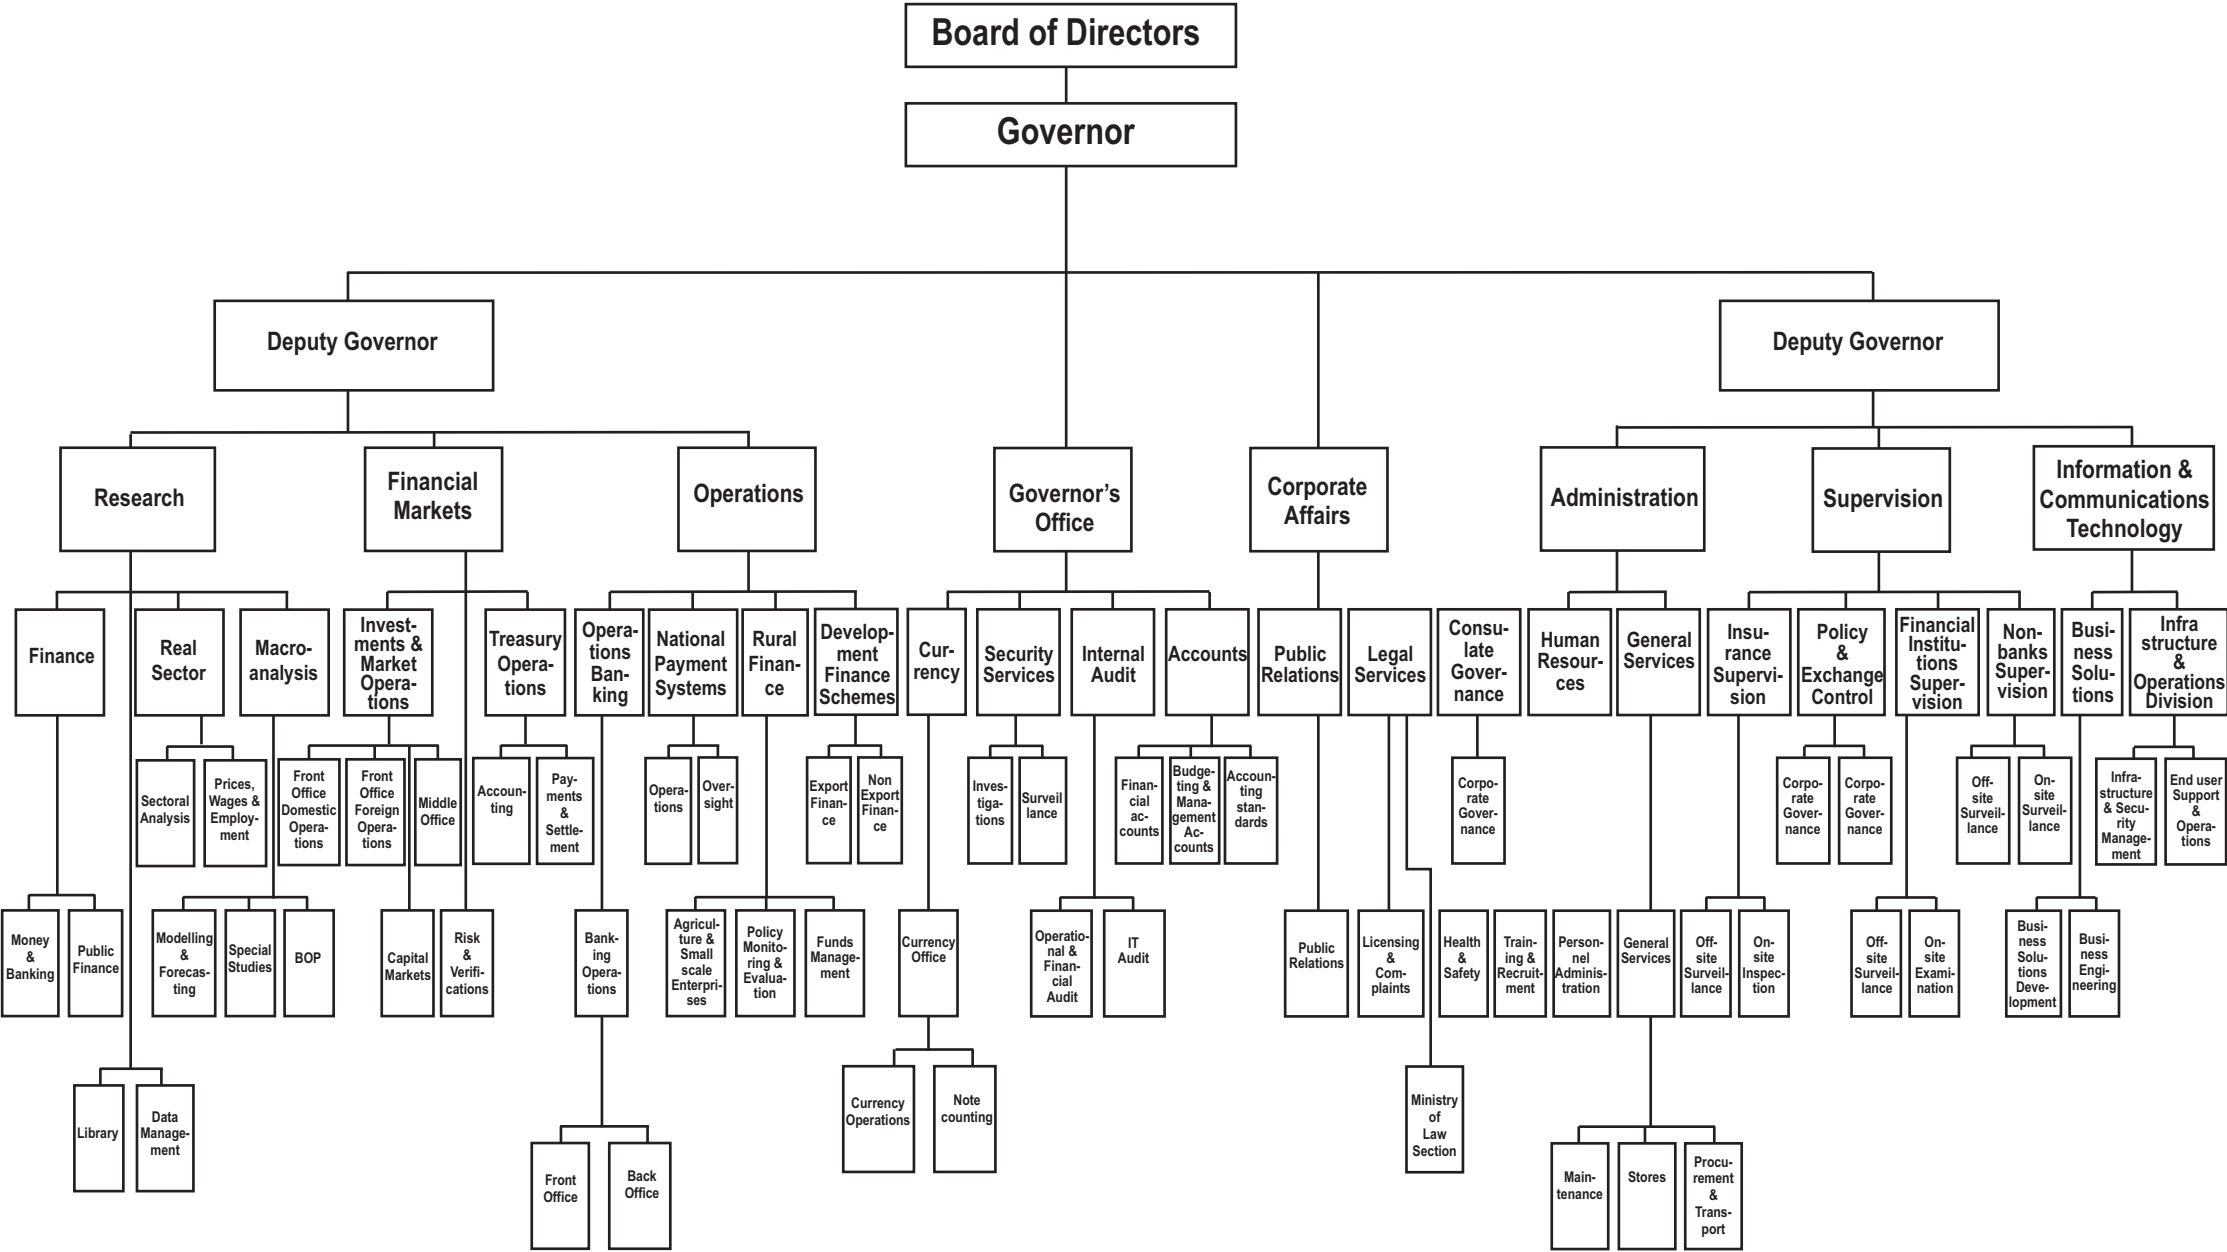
Board of Directors

Governor

Deputy Governor

Deputy Governor

Research

Financial Markets

Operations

Governor's Office

Corporate Affairs

Administration

Supervision

Information & Communications Technology

Finance

Real Sector

Macroanalysis

Investments & Market Operations

Treasury Operations

Operations Banking

National Payment Systems

Rural Finance

Development Finance Schemes

Currency

Security Services

Internal Audit

Accounts

Public Relations

Legal Services

Consulate Governance

Human Resources

General Services

Insurance Supervision

Policy & Exchange Control

Financial Institutions Supervision

Nonbanks Supervision

Business Solutions

Infra structure & Operations Division

Sectoral Analysis

Prices, Wages & Employment

Front Office Domestic Operations

Front Office Foreign Operations

Middle Office

Accounting

Payments & Settlement

Operations

Oversight

Export Finance

Non Export Finance

Investigations

Surveillance

Financial accounts

Budgeting & Management Accounts

Accounting standards

Corporate Governance

Corporate Governance

Corporate Governance

Off-site Surveillance

On-site Surveillance

Infrastructure & Security Management

End user Support & Operations

Money & Banking

Public Finance

Modelling & Forecasting

Special Studies

BOP

Capital Markets

Risk & Verifications

Banking Operations

Agriculture & Small scale Enterprises

Policy Monitoring & Evaluation

Funds Management

Currency Office

Operational & Financial Audit

IT Audit

Public Relations

Licensing & Complaints

Health & Safety

Training & Recruitment

Personnel Administration

General Services

Off-site Surveillance

On-site Inspection

Off-site Surveillance

On-site Examination

Business Solutions Development

Business Engineering

Library

Data Management

Front Office

Back Office

Currency Operations

Note counting

Ministry of Law Section

Maintenance

Stores

Procurement & Transport